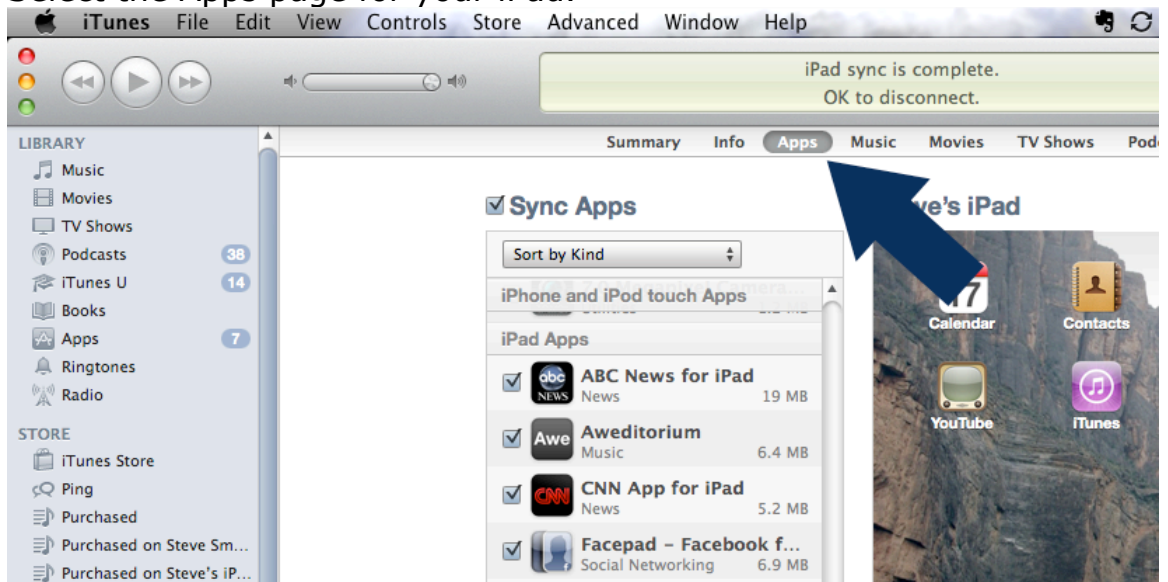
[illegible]

iTunes File Edit View Controls Store Advanced Window Help

iPad sync is complete.
OK to disconnect.

LIBRARY
Music
Movies
TV Shows
Podcasts 38
iTunes U 14
Books
Apps 7
Ringtones
Radio

STORE
iTunes Store
Ping
Purchased
Purchased on Steve Sm...
Purchased on Steve's iP...

Summary Info Apps Music Movies TV Shows Podc

Sync Apps

Sort by Kind

iPhone and iPod touch Apps

iPad Apps

ABC News for iPad
News 19 MB

Aweditorium
Music 6.4 MB

CNN App for iPad
News 5.2 MB

Facepad – Facebook f...
Social Networking 6.9 MB

ve's iPad

17
Calendar
Contacts
YouTube
iTunes